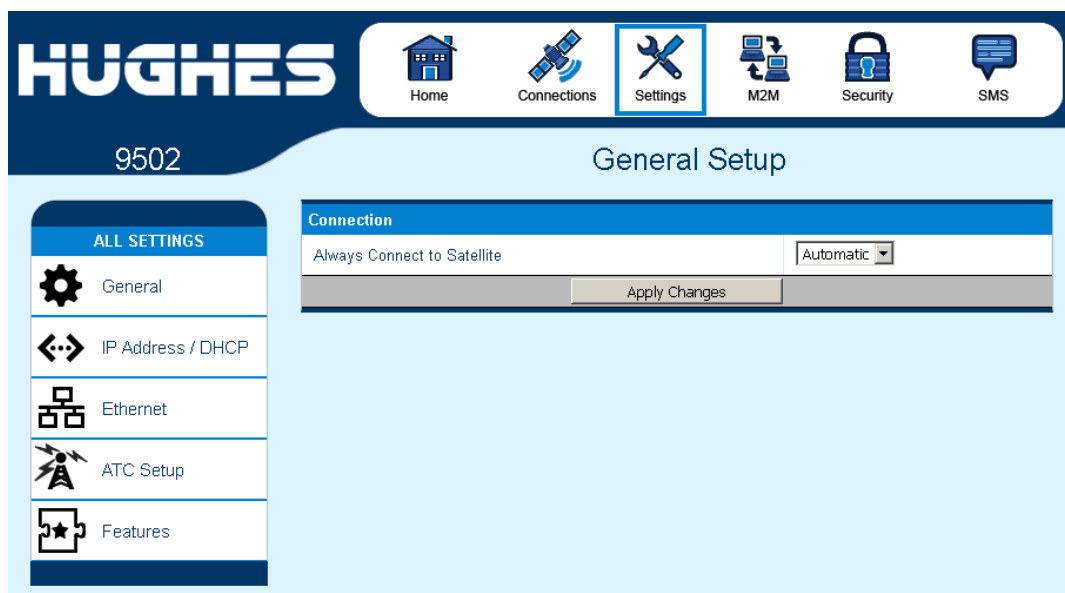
HUGHES

Home
Connections
Settings
M2M
Security
SMS

9502

General Setup

ALL SETTINGS
General
IP Address / DHCP
Ethernet
ATC Setup
Features

Connection
Always Connect to Satellite
Automatic
Apply Changes